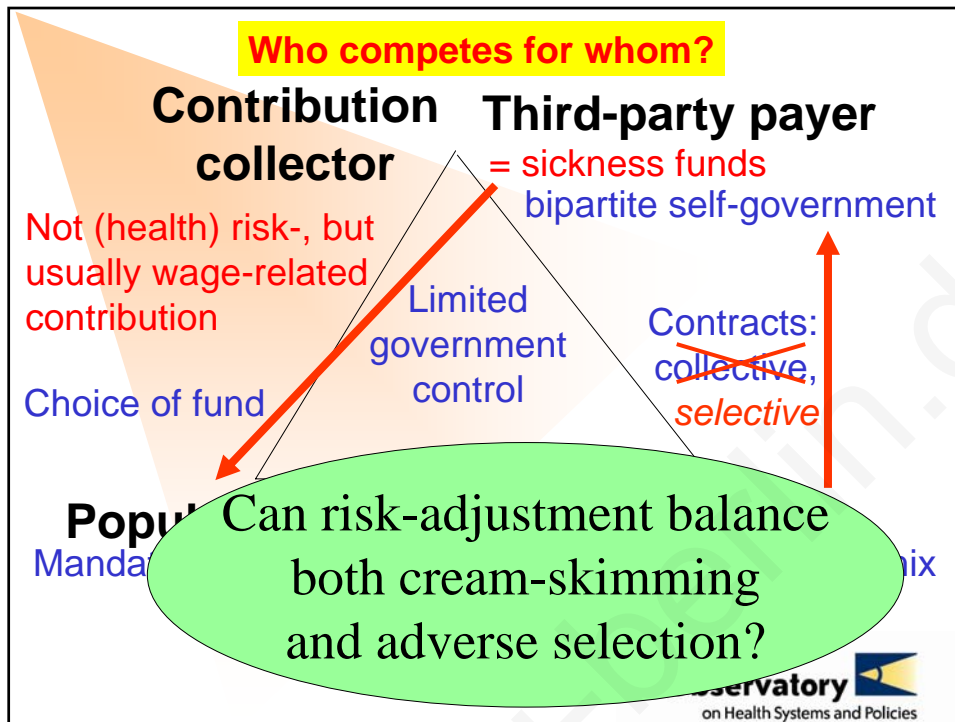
Who competes for whom?

Contribution collector

Third-party payer

= sickness funds

bipartite self-government

Not (health) risk-, but usually wage-related contribution

Choice of fund

Limited government control

Contracts: collective, selective

Popul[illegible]

Manda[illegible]

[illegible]nix

Can risk-adjustment balance both cream-skimming and adverse selection?

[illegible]servatory

on Health Systems and Policies